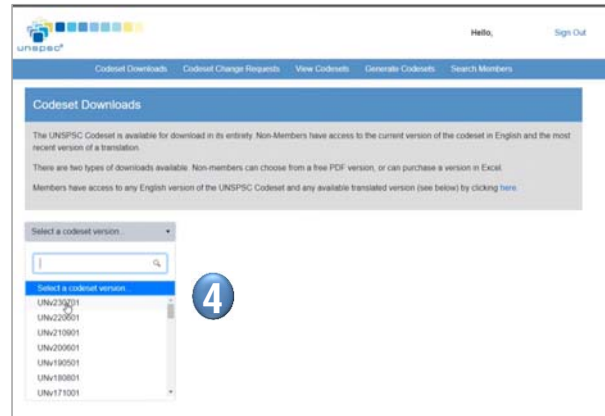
unspsc®

Hello,

Sign Out

Codeset Downloads Codeset Change Requests View Codesets Generate Codesets Search Members

Codeset Downloads

The UNSPSC Codeset is available for download in its entirety. Non-Members have access to the current version of the codeset in English and the most recent version of a translation.

There are two types of downloads available. Non-members can choose from a free PDF version, or can purchase a version in Excel.

Members have access to any English version of the UNSPSC Codeset and any available translated version (see below) by clicking here.

Select a codeset version...

Select a codeset version...
UNv230701
UNv220601
UNv210901
UNv200601
UNv190501
UNv180801
UNv171001

4